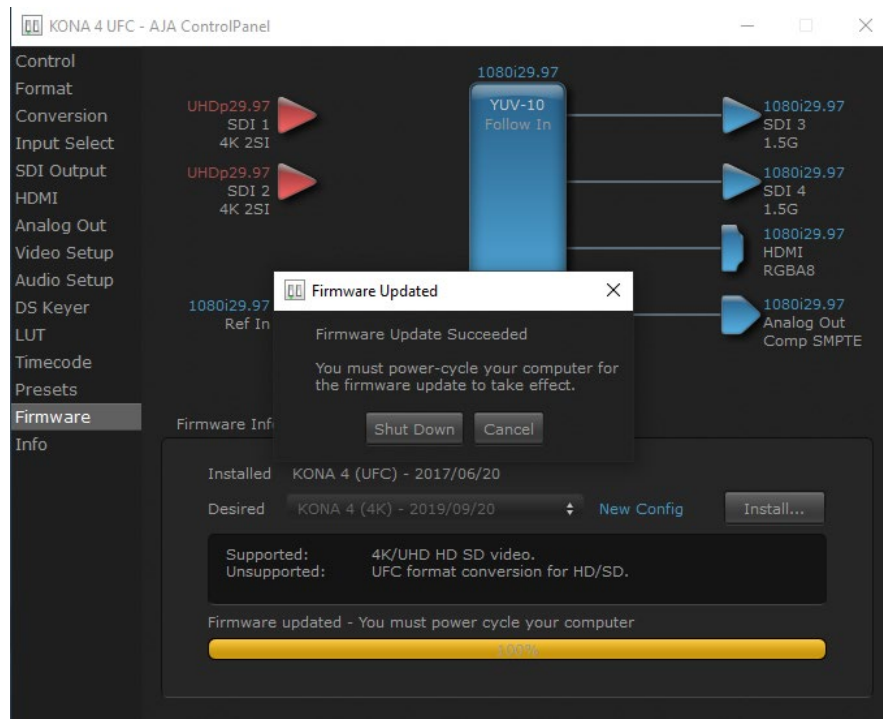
KONA 4 UFC - AJA ControlPanel

Control
Format
Conversion
Input Select
SDI Output
HDMI
Analog Out
Video Setup
Audio Setup
DS Keyer
LUT
Timecode
Presets
Firmware
Info

1080i29.97

UHDp29.97
SDI 1
4K 2SI

YUV-10
Follow In

1080i29.97
SDI 3
1.5G

UHDp29.97
SDI 2
4K 2SI

1080i29.97
SDI 4
1.5G

1080i29.97
HDMI
RGBA8

1080i29.97
Ref In

1080i29.97
Analog Out
Comp SMPTE

Firmware Updated

Firmware Update Succeeded

You must power-cycle your computer for the firmware update to take effect.

Shut Down Cancel

Firmware Inf

Installed KONA 4 (UFC) - 2017/06/20

Desired KONA 4 (4K) - 2019/09/20 New Config Install...

Supported: 4K/UHD HD SD video.
Unsupported: UFC format conversion for HD/SD.

Firmware updated - You must power cycle your computer

100%